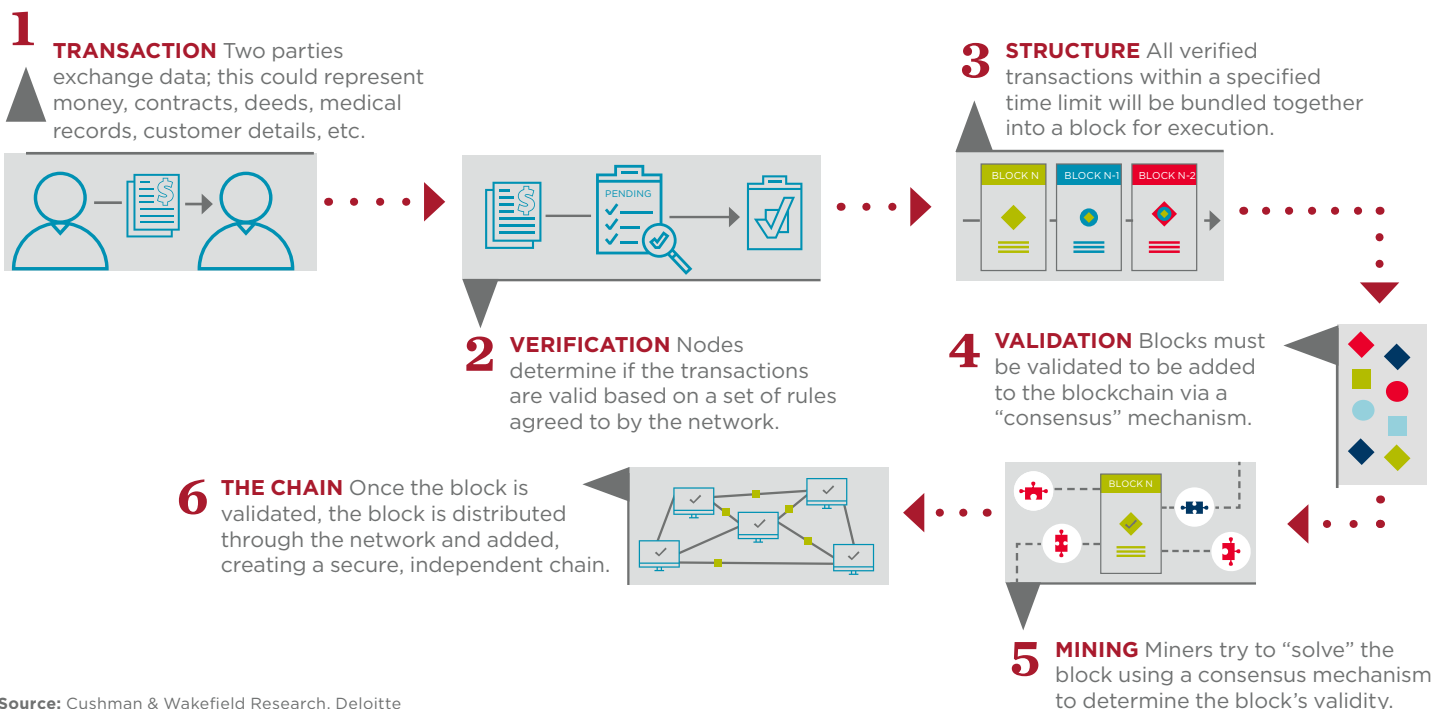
1 TRANSACTION Two parties exchange data; this could represent money, contracts, deeds, medical records, customer details, etc.

PENDING

2 VERIFICATION Nodes determine if the transactions are valid based on a set of rules agreed to by the network.

3 STRUCTURE All verified transactions within a specified time limit will be bundled together into a block for execution.

BLOCK N

BLOCK N-1

BLOCK N-2

4 VALIDATION Blocks must be validated to be added to the blockchain via a "consensus" mechanism.

BLOCK N

5 MINING Miners try to "solve" the block using a consensus mechanism to determine the block's validity.

6 THE CHAIN Once the block is validated, the block is distributed through the network and added, creating a secure, independent chain.

Source: Cushman & Wakefield Research, Deloitte